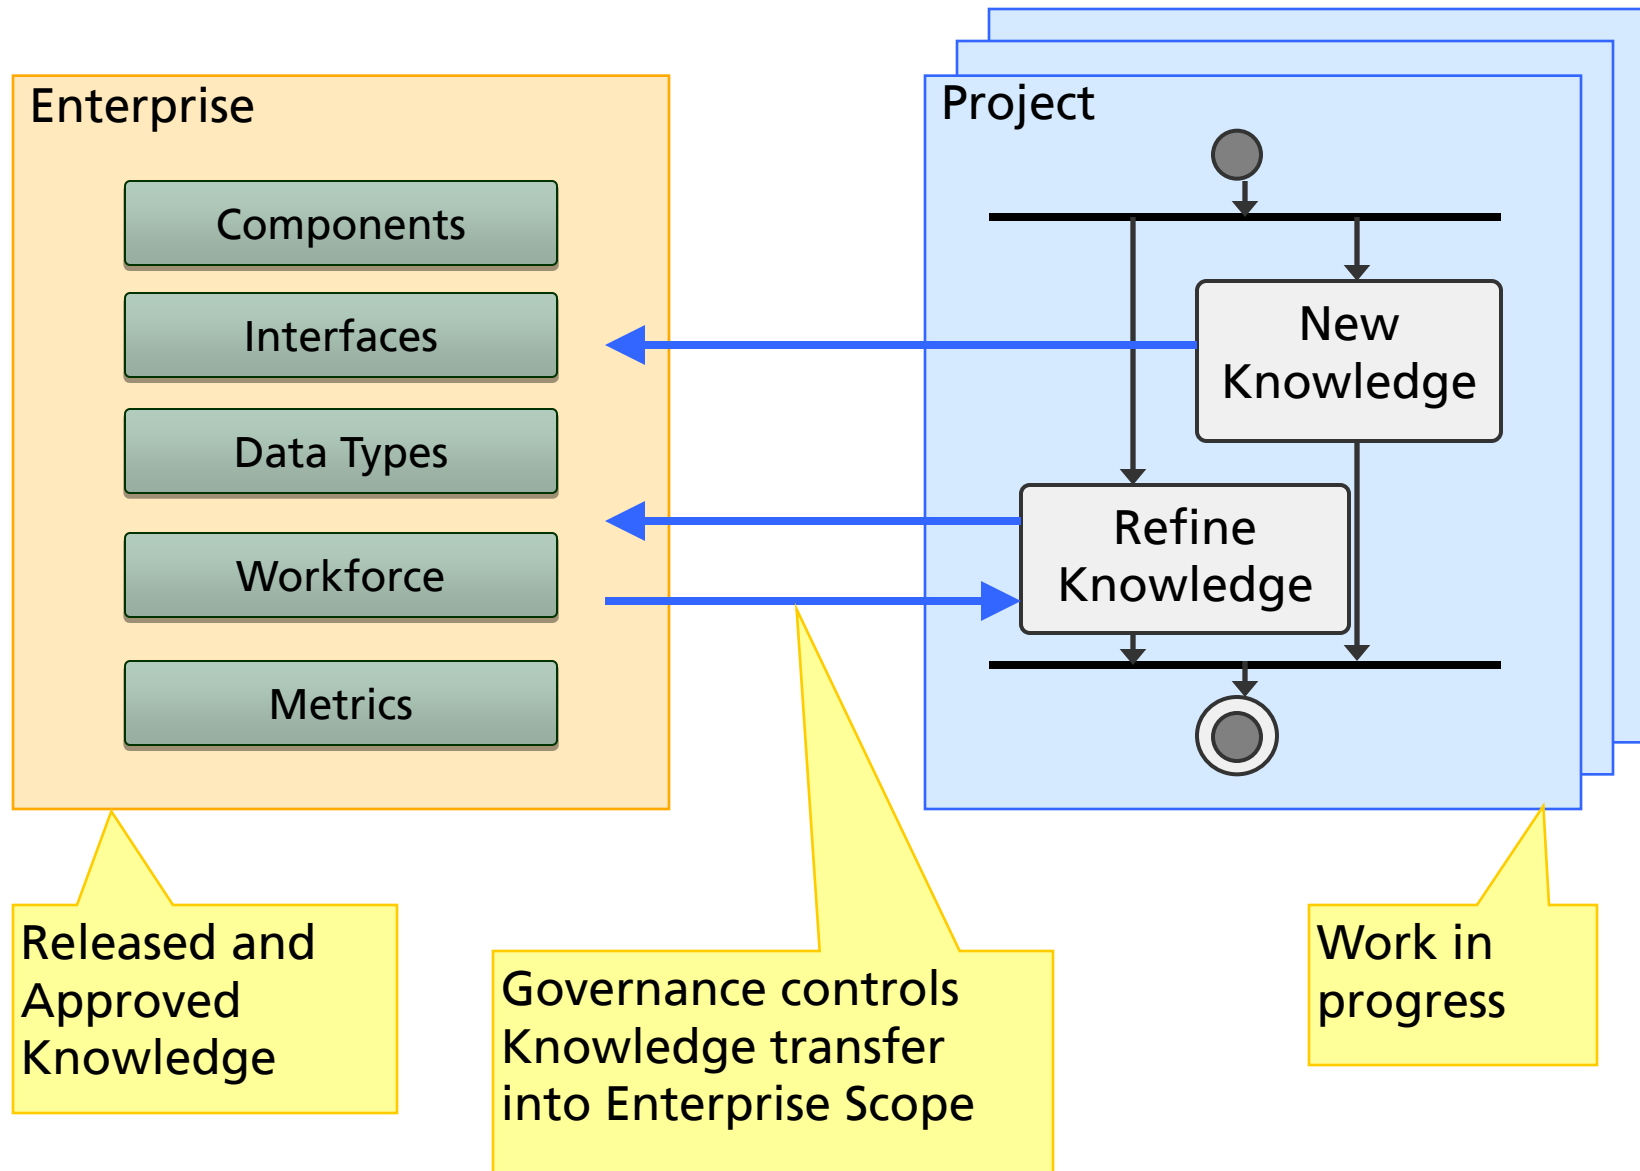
Enterprise

Components

Interfaces

Data Types

Workforce

Metrics

Project

New Knowledge

Refine Knowledge

Released and Approved Knowledge

Governance controls Knowledge transfer into Enterprise Scope

Work in progress